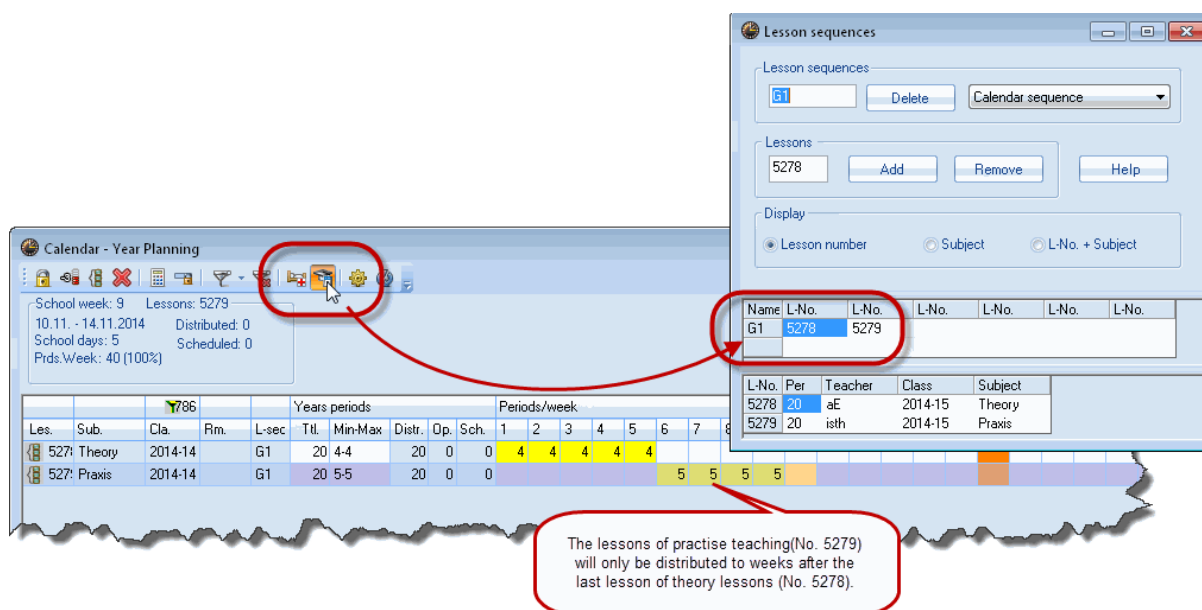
Lesson sequences

Lesson sequences
G1
Delete
Calendar sequence

Lessons
5278
Add
Remove
Help

Display
Lesson number
Subject
L-No. + Subject

| Name | L-No. | L-No. | L-No. | L-No. | L-No. | L-No. |
|---|---|---|---|---|---|---|
| G1 | 5278 | 5279 | | | | |

| L-No. | Per | Teacher | Class | Subject |
|---|---|---|---|---|
| 5278 | 20 | aE | 2014-15 | Theory |
| 5279 | 20 | isth | 2014-15 | Praxis |

Calendar - Year Planning

School week: 9 Lessons: 5279
10.11. - 14.11.2014 Distributed: 0
School days: 5 Scheduled: 0
Prds.Week: 40 (100%)

786
Years periods
Periods/week

| Les. | Sub. | Cla. | Rm. | L-sec | Ttl. | Min-Max | Distr. | Op. | Sch. | 1 | 2 | 3 | 4 | 5 | 6 | 7 | 8 | |
|---|---|---|---|---|---|---|---|---|---|---|---|---|---|---|---|---|---|---|
| 527 | Theory | 2014-14 | | G1 | 20 | 4-4 | 20 | 0 | 0 | 4 | 4 | 4 | 4 | 4 | | | | |
| 527 | Praxis | 2014-14 | | G1 | 20 | 5-5 | 20 | 0 | 0 | | | | | | 5 | 5 | 5 | 5 |

The lessons of practise teaching(No. 5279) will only be distributed to weeks after the last lesson of theory lessons (No. 5278).